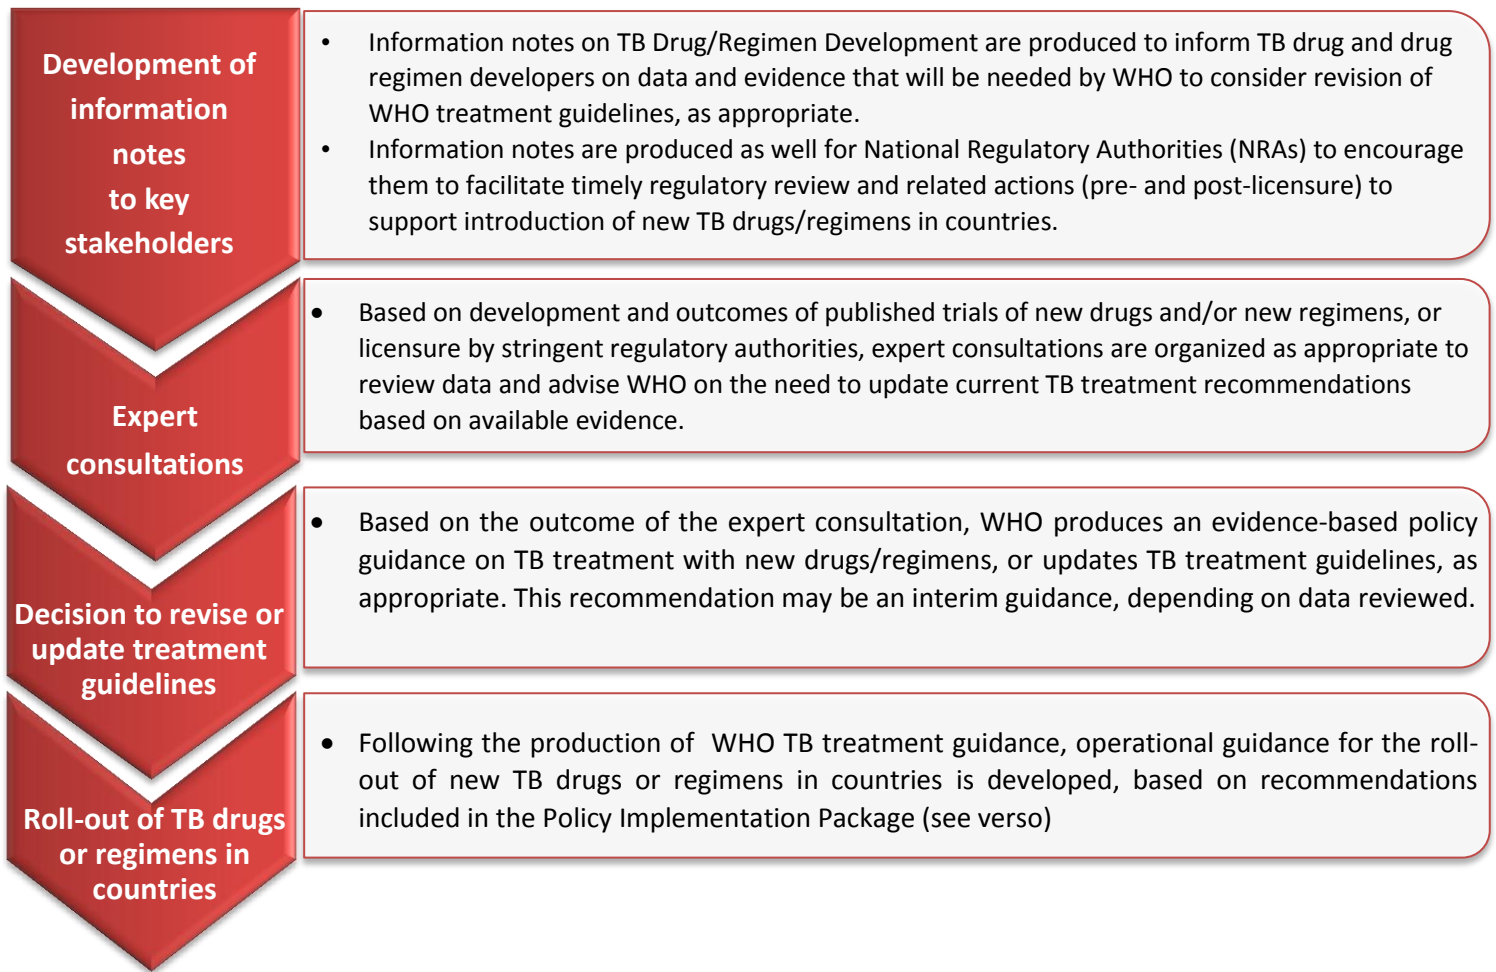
Development of information notes to key stakeholders

• Information notes on TB Drug/Regimen Development are produced to inform TB drug and drug regimen developers on data and evidence that will be needed by WHO to consider revision of WHO treatment guidelines, as appropriate.
• Information notes are produced as well for National Regulatory Authorities (NRAs) to encourage them to facilitate timely regulatory review and related actions (pre- and post-licensure) to support introduction of new TB drugs/regimens in countries.

Expert consultations

• Based on development and outcomes of published trials of new drugs and/or new regimens, or licensure by stringent regulatory authorities, expert consultations are organized as appropriate to review data and advise WHO on the need to update current TB treatment recommendations based on available evidence.

Decision to revise or update treatment guidelines

• Based on the outcome of the expert consultation, WHO produces an evidence-based policy guidance on TB treatment with new drugs/regimens, or updates TB treatment guidelines, as appropriate. This recommendation may be an interim guidance, depending on data reviewed.

Roll-out of TB drugs or regimens in countries

• Following the production of WHO TB treatment guidance, operational guidance for the roll-out of new TB drugs or regimens in countries is developed, based on recommendations included in the Policy Implementation Package (see verso)